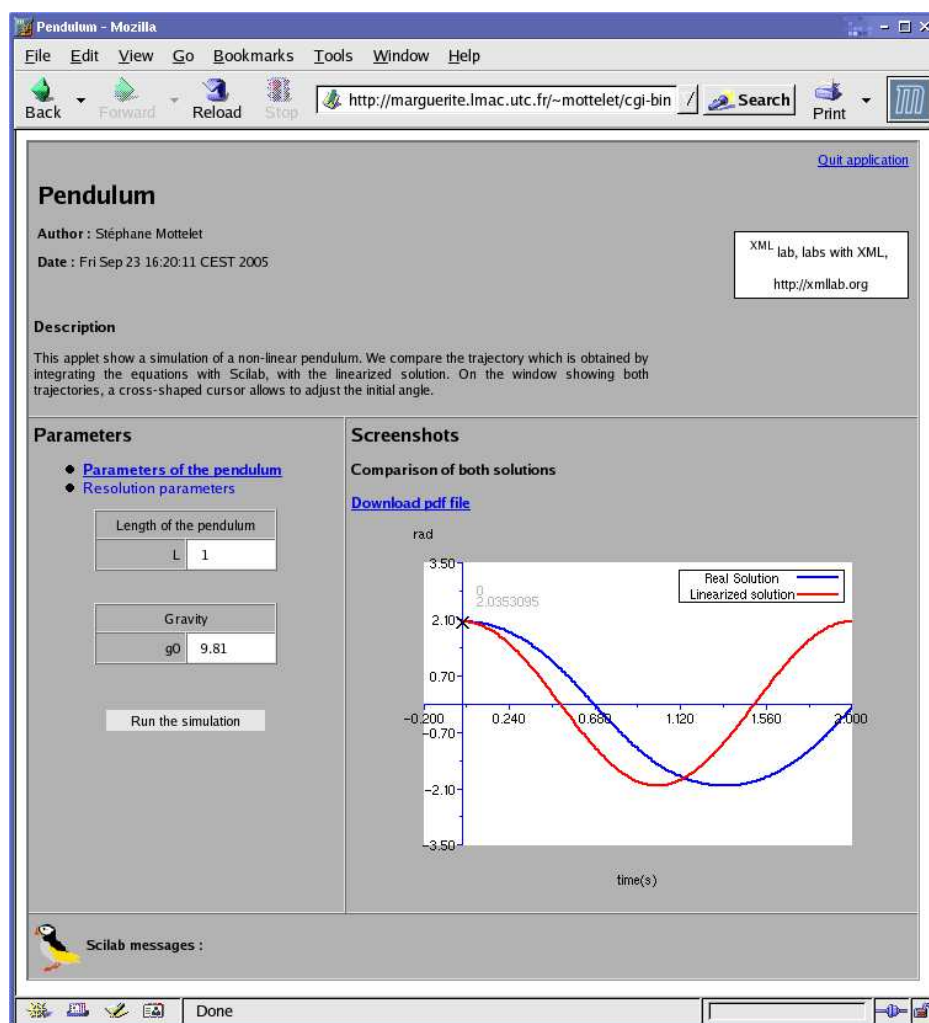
Pendulum - Mozilla

File Edit View Go Bookmarks Tools Window Help

Back Forward Reload Stop http://marguerite.lmac.utc.fr/~mottelet/cgi-bin Search Print

Quit application

Pendulum

Author : Stéphane Mottelet

Date : Fri Sep 23 16:20:11 CEST 2005

XML lab, labs with XML,
http://xmllab.org

Description

This applet show a simulation of a non-linear pendulum. We compare the trajectory which is obtained by integrating the equations with Scilab, with the linearized solution. On the window showing both trajectories, a cross-shaped cursor allows to adjust the initial angle.

Parameters

- Parameters of the pendulum
- Resolution parameters

| Length of the pendulum | |
|---|---|
| L | 1 |

| Gravity | |
|---|---|
| g0 | 9.81 |

Run the simulation

Screenshots

Comparison of both solutions

Download pdf file

rad

3.50
0
2.0353095
2.10
0.70
-0.200
-0.70
-2.10
-3.50
0.240
0.680
1.120
1.560
2.000

Real Solution
Linearized solution

time(s)

Scilab messages :

Done